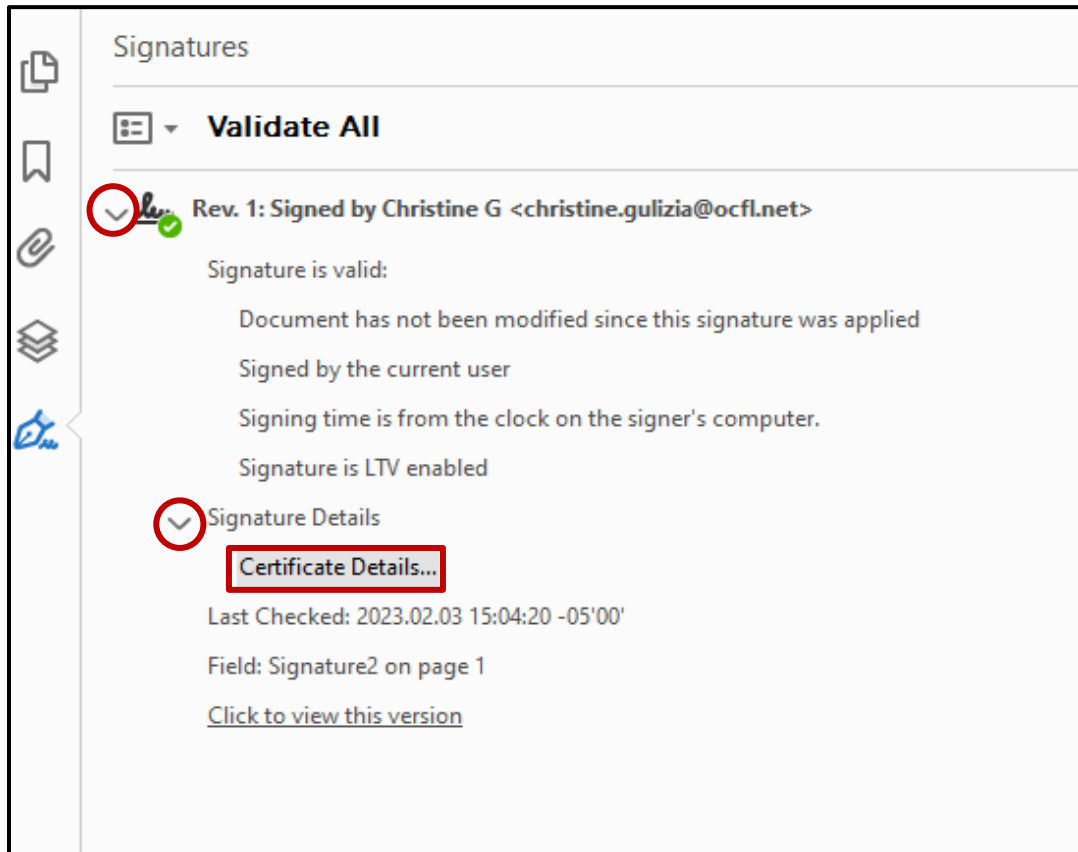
Signatures

Validate All

Rev. 1: Signed by Christine G <christine.gulizia@ocfl.net>

Signature is valid:

Document has not been modified since this signature was applied

Signed by the current user

Signing time is from the clock on the signer's computer.

Signature is LTV enabled

Signature Details

Certificate Details...

Last Checked: 2023.02.03 15:04:20 -05'00'

Field: Signature2 on page 1

Click to view this version